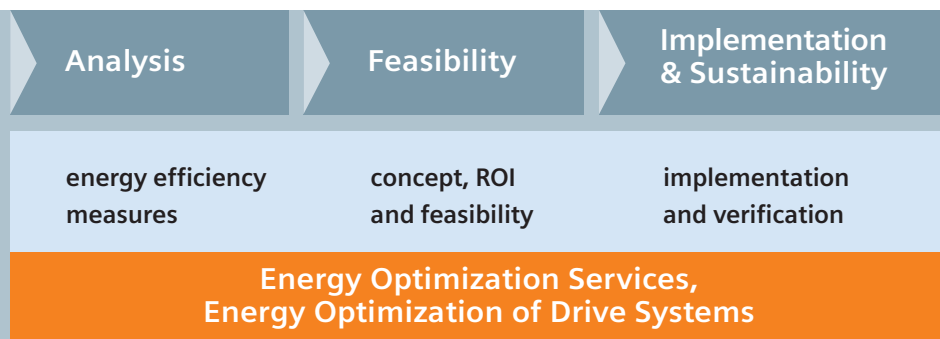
Analysis

Feasibility

Implementation & Sustainability

energy efficiency measures

concept, ROI and feasibility

implementation and verification

Energy Optimization Services, Energy Optimization of Drive Systems